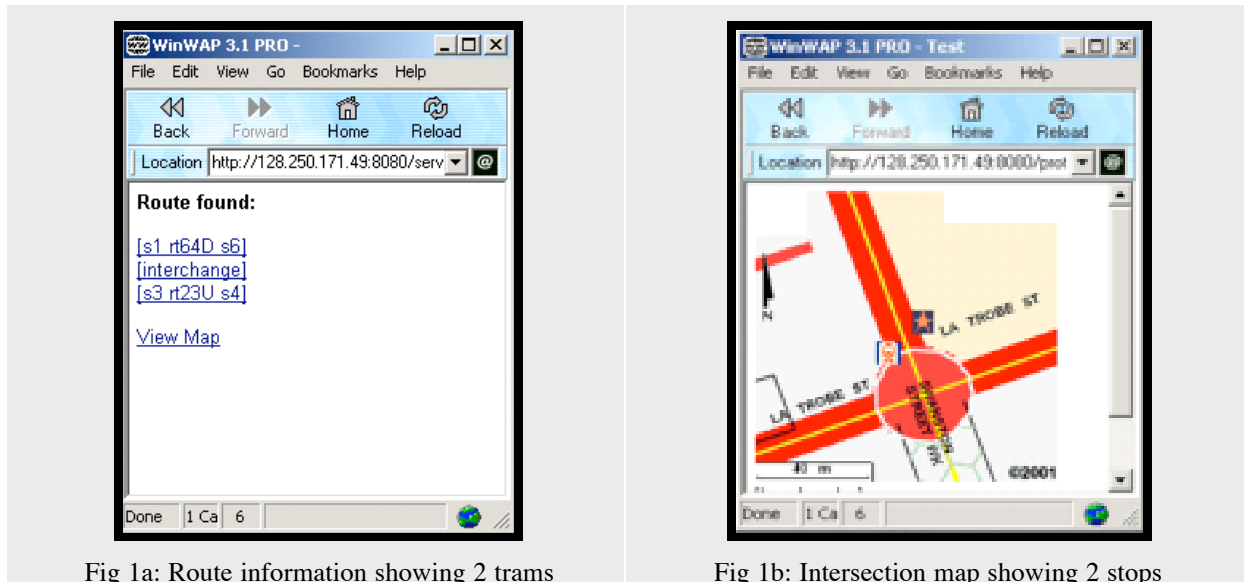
WinWAP 3.1 PRO -
File Edit View Go Bookmarks Help
Back Forward Home Reload
Location http://128.250.171.49:8080/serv

Route found:

[s1 rt64D s6]
[interchange]
[s3 rt23U s4]

View Map

Done 1 Ca 6

Fig 1a: Route information showing 2 trams

WinWAP 3.1 PRO - Test
File Edit View Go Bookmarks Help
Back Forward Home Reload
Location http://128.250.171.49:8080/prot

N
LA TROBE ST
LA TROBE ST
SWANSTON STREET
40 m
©2001

Done 1 Ca 6

Fig 1b: Intersection map showing 2 stops